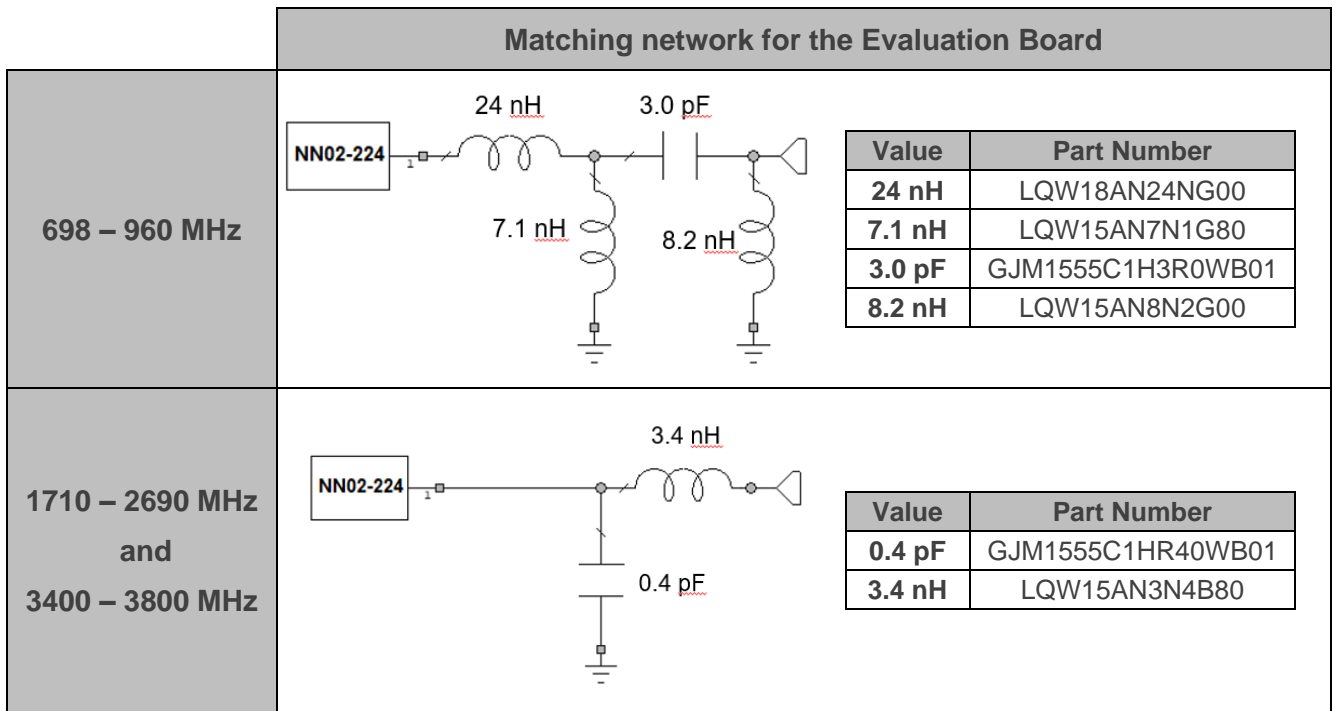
Matching network for the Evaluation Board

698 – 960 MHz

NN02-224

1

24 nH

3.0 pF

7.1 nH

8.2 nH

| Value | Part Number |
|---|---|
| 24 nH | LQW18AN24NG00 |
| 7.1 nH | LQW15AN7N1G80 |
| 3.0 pF | GJM1555C1H3R0WB01 |
| 8.2 nH | LQW15AN8N2G00 |

1710 – 2690 MHz and 3400 – 3800 MHz

NN02-224

1

3.4 nH

0.4 pF

| Value | Part Number |
|---|---|
| 0.4 pF | GJM1555C1HR40WB01 |
| 3.4 nH | LQW15AN3N4B80 |